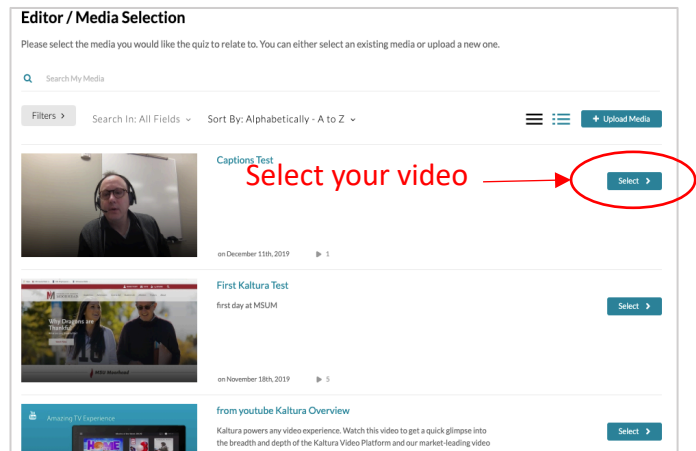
Editor / Media Selection

Please select the media you would like the quiz to relate to. You can either select an existing media or upload a new one.

Search My Media

Filters >

Search In: All Fields

Sort By: Alphabetically - A to Z

+ Upload Media

Captions Test

Select your video

Select >

on December 11th, 2019 1

First Kaltura Test

first day at MSUM

Why Dragons are Thankful

MSU Moorhead

Select >

on November 18th, 2019 5

Amazing TV Experience

from youtube Kaltura Overview

Kaltura powers any video experience. Watch this video to get a quick glimpse into the breadth and depth of the Kaltura Video Platform and our market-leading video

Select >